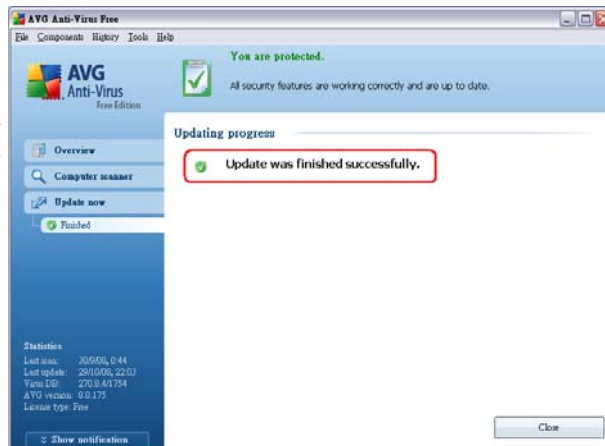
AVG Anti-Virus Free

File Components History Tools Help

AVG Anti-Virus Free Edition

You are protected.

All security features are working correctly and are up to date.

Overview

Computer scanner

Update now

Finished

Updating progress

Update was finished successfully.

Statistics
Last scan: 30/9/08, 0:44
Last update: 29/10/08, 22:03
Virus DB: 270.8.4/1754
AVG version: 8.0.173
License type: Free

Show notification

Close